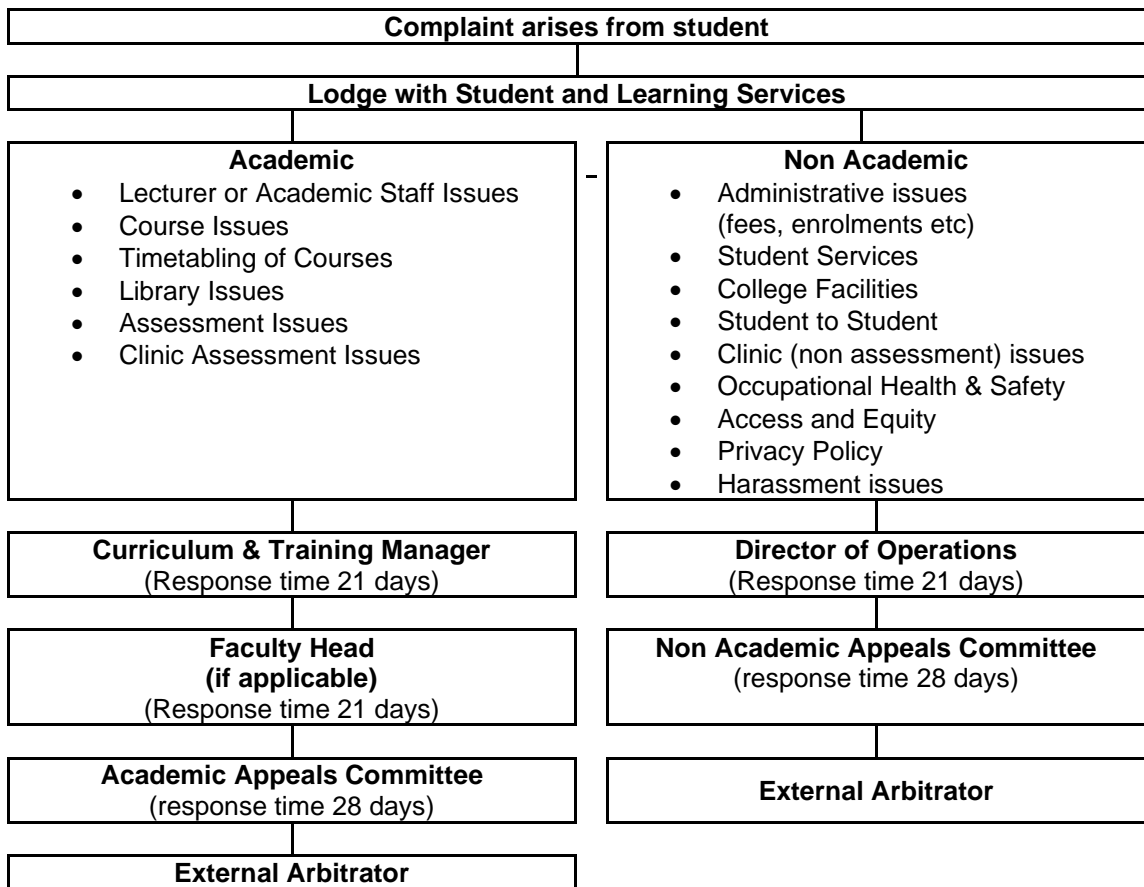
Complaint arises from student

Lodge with Student and Learning Services

Academic
- Lecturer or Academic Staff Issues
- Course Issues
- Timetabling of Courses
- Library Issues
- Assessment Issues
- Clinic Assessment Issues

Curriculum & Training Manager
(Response time 21 days)

Faculty Head
(if applicable)
(Response time 21 days)

Academic Appeals Committee
(response time 28 days)

External Arbitrator

Non Academic
- Administrative issues (fees, enrolments etc)
- Student Services
- College Facilities
- Student to Student
- Clinic (non assessment) issues
- Occupational Health & Safety
- Access and Equity
- Privacy Policy
- Harassment issues

Director of Operations
(Response time 21 days)

Non Academic Appeals Committee
(response time 28 days)

External Arbitrator